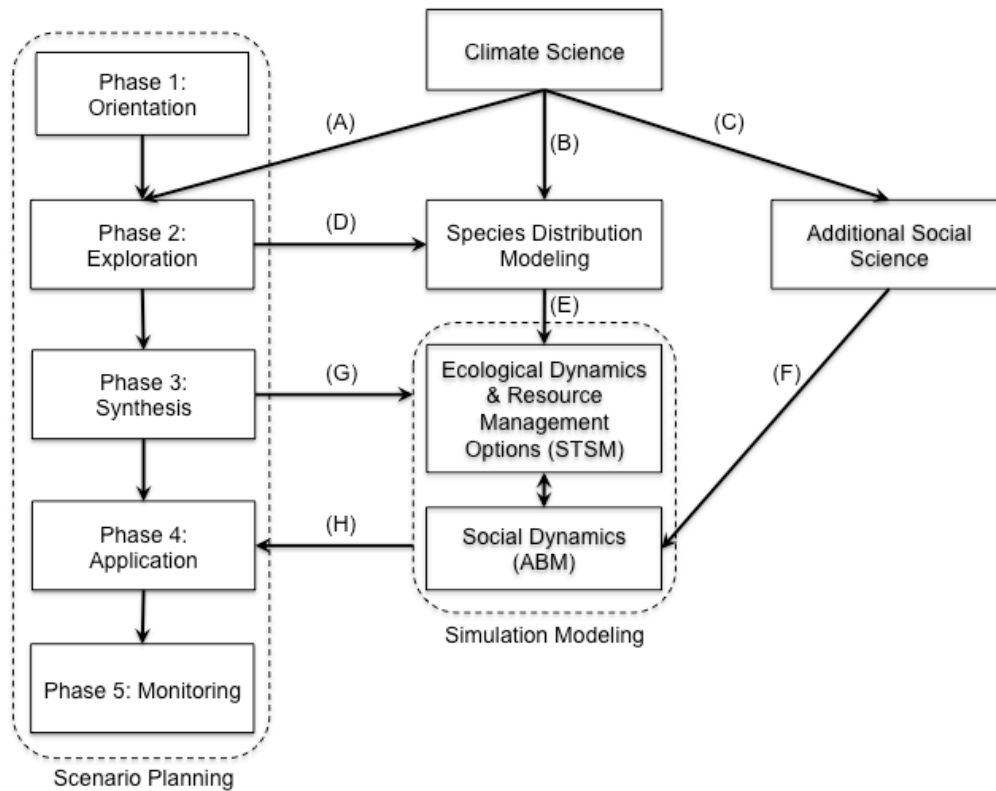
Climate Science

Phase 1: Orientation

(A)

(B)

(C)

Phase 2: Exploration

(D)

Species Distribution Modeling

Additional Social Science

(E)

Phase 3: Synthesis

(G)

Ecological Dynamics & Resource Management Options (STSM)

(F)

Phase 4: Application

(H)

Social Dynamics (ABM)

Simulation Modeling

Phase 5: Monitoring

Scenario Planning